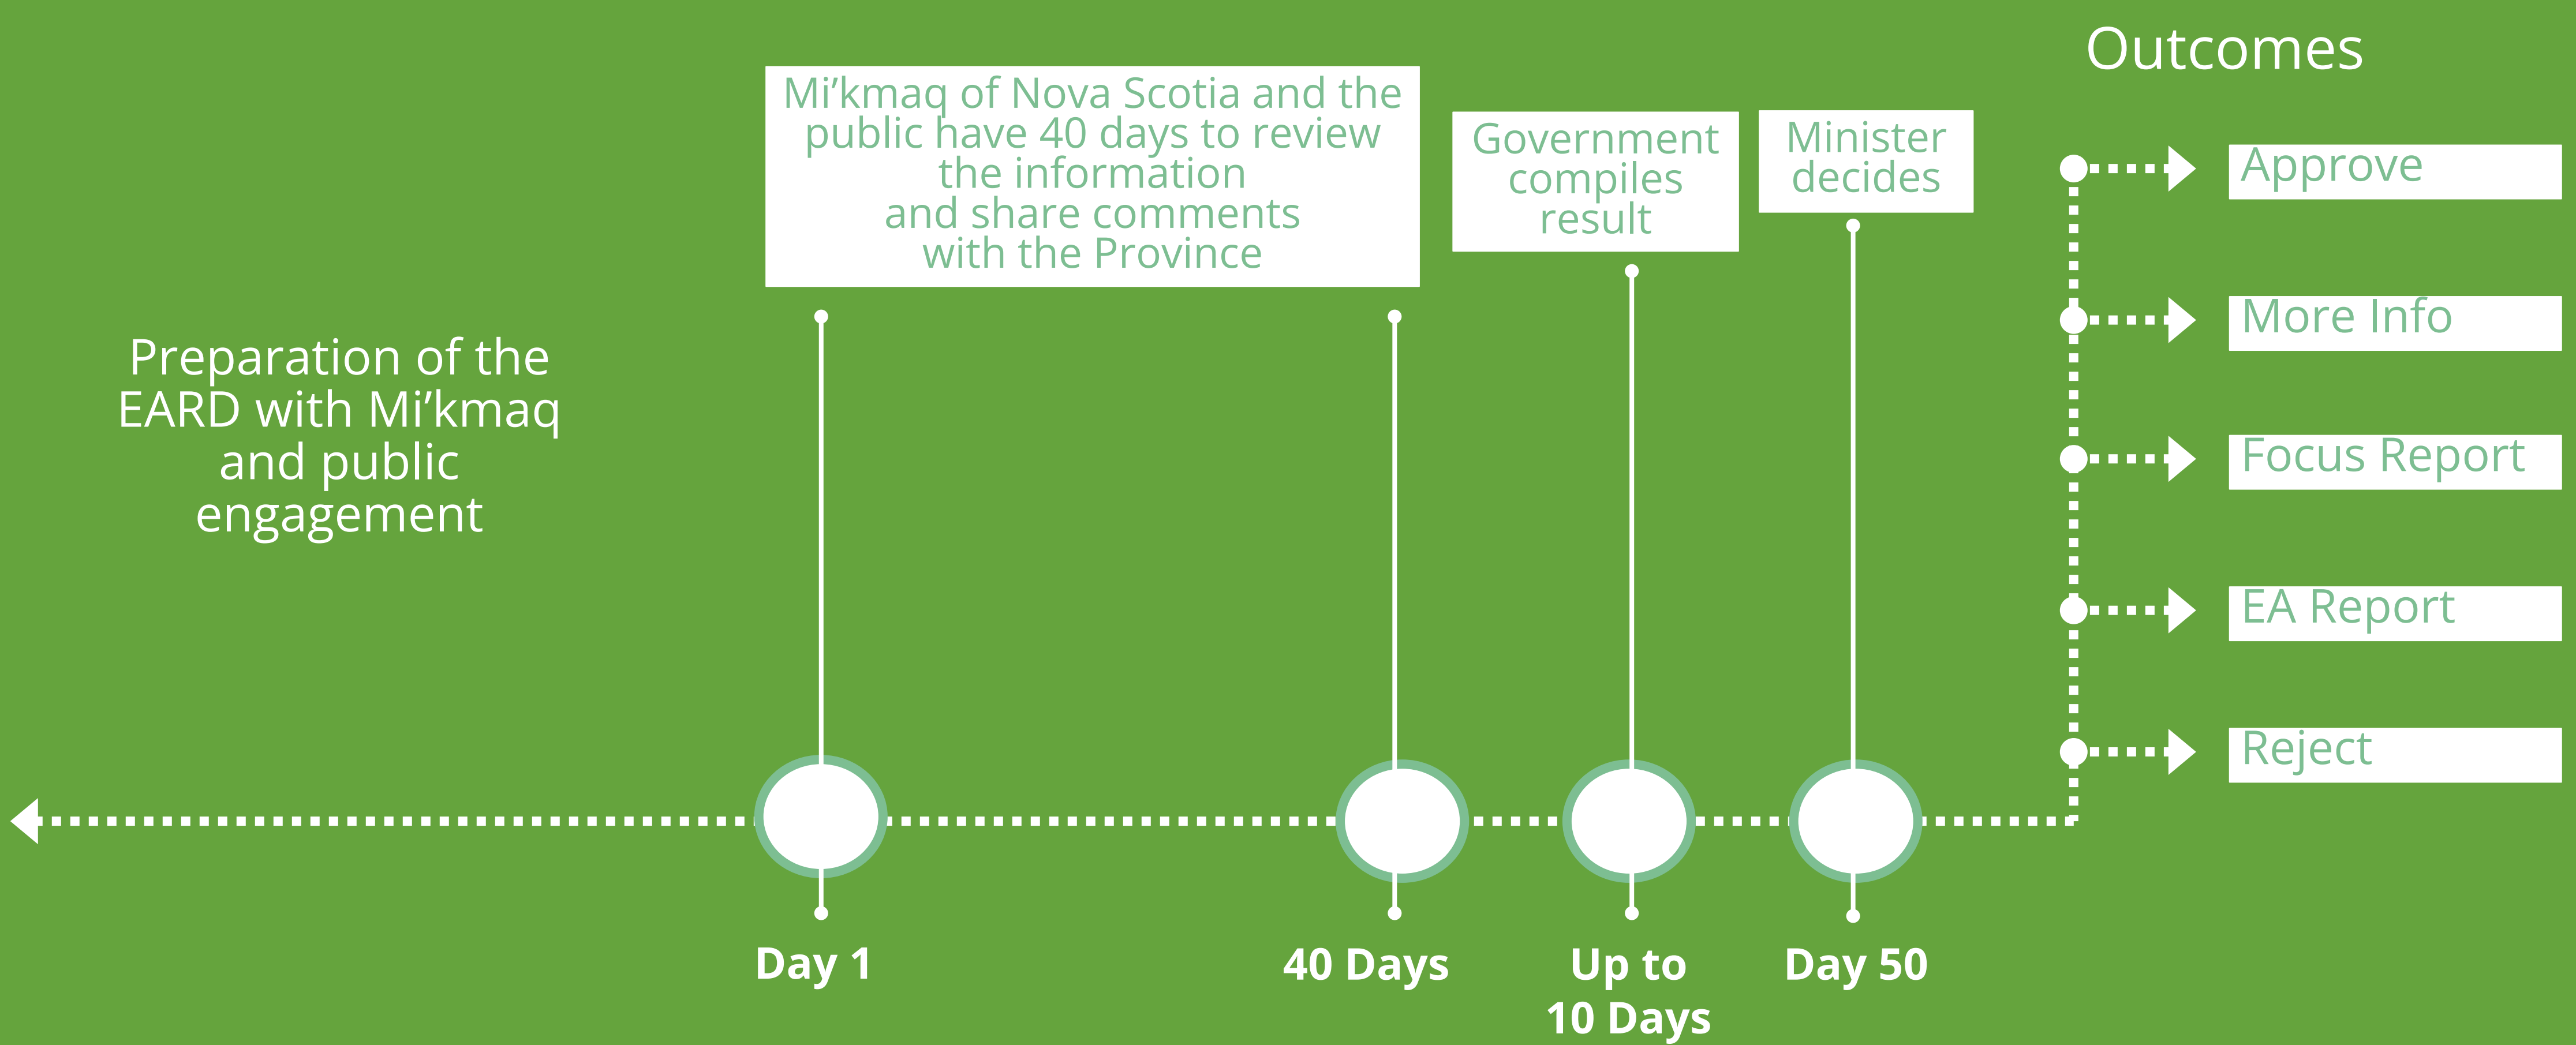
Outcomes

Mi'kmaq of Nova Scotia and the public have 40 days to review the information and share comments with the Province

Government compiles result

Minister decides

Approve

More Info

Focus Report

EA Report

Reject

Preparation of the EARD with Mi'kmaq and public engagement

Day 1

40 Days

Up to 10 Days

Day 50